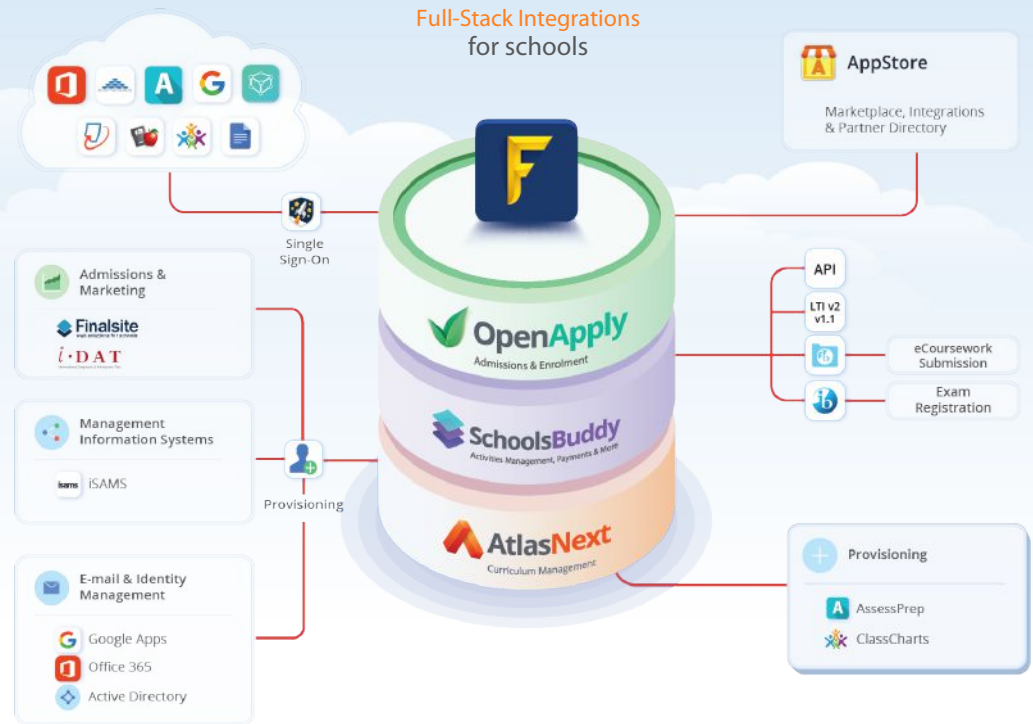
Full-Stack Integrations
for schools

AppStore

Marketplace, Integrations & Partner Directory

Single Sign-On

Admissions & Marketing

Finalsite

i·DAT

Management Information Systems

iSAMS

Provisioning

E-mail & Identity Management

Google Apps

Office 365

Active Directory

F

OpenApply
Admissions & Enrolment

SchoolsBuddy
Activities Management, Payments & More

AtlasNext
Curriculum Management

API

LTI v2 v1.1

eCoursework Submission

Exam Registration

Provisioning

AssessPrep

ClassCharts